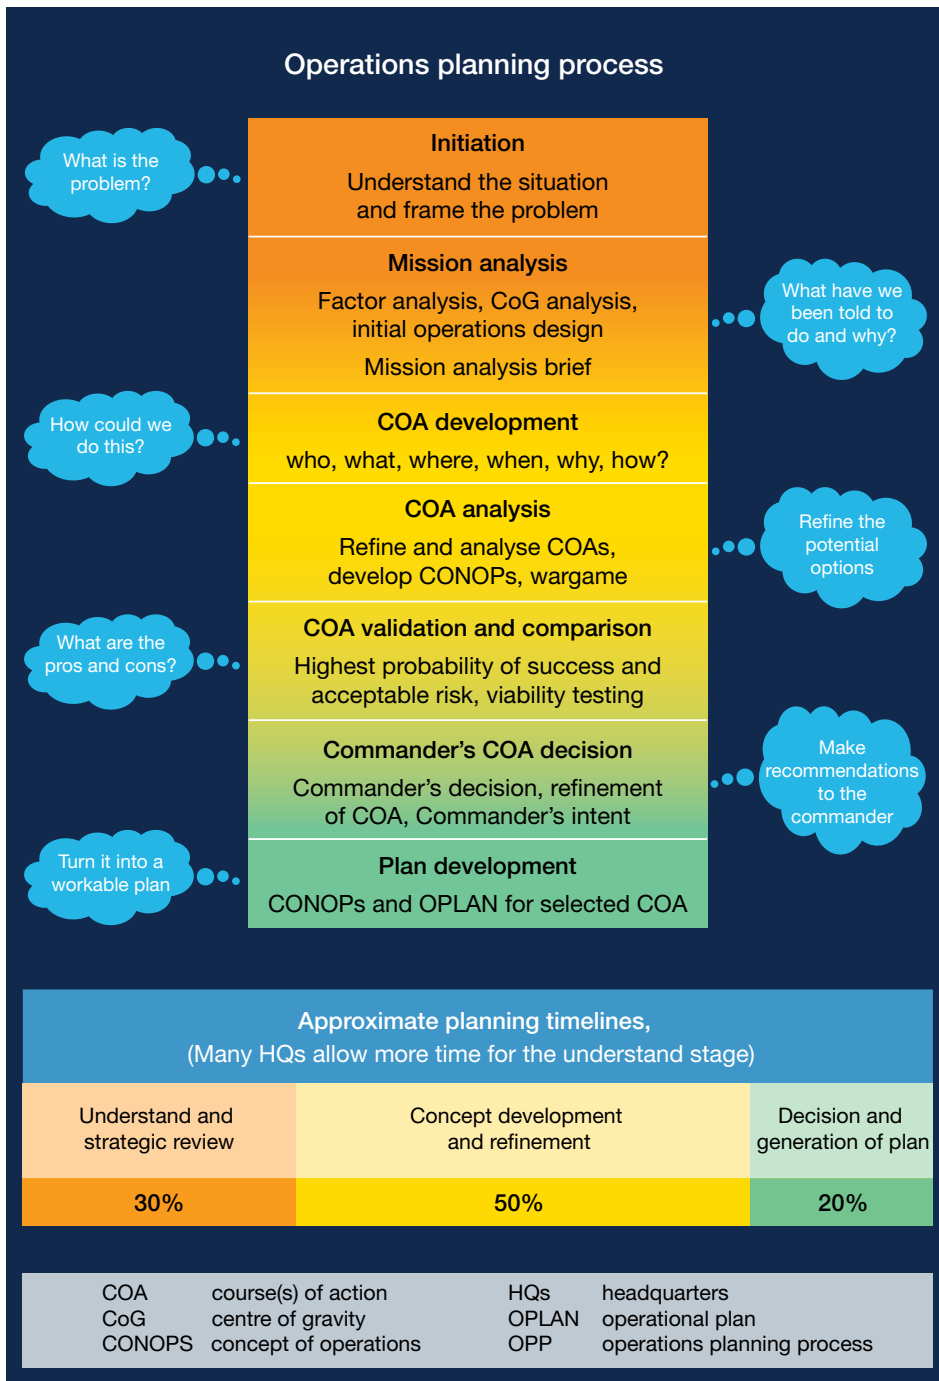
Operations planning process

What is the problem?

Initiation

Understand the situation and frame the problem

Mission analysis

Factor analysis, CoG analysis, initial operations design

Mission analysis brief

What have we been told to do and why?

How could we do this?

COA development

who, what, where, when, why, how?

COA analysis

Refine and analyse COAs, develop CONOPs, wargame

Refine the potential options

What are the pros and cons?

COA validation and comparison

Highest probability of success and acceptable risk, viability testing

Commander's COA decision

Commander's decision, refinement of COA, Commander's intent

Make recommendations to the commander

Turn it into a workable plan

Plan development

CONOPs and OPLAN for selected COA

Approximate planning timelines,
(Many HQs allow more time for the understand stage)

| Understand and strategic review | Concept development and refinement | Decision and generation of plan |
|---|---|---|
| 30% | 50% | 20% |

| | | | |
|---|---|---|---|
| COA | course(s) of action | HQs | headquarters |
| CoG | centre of gravity | OPLAN | operational plan |
| CONOPS | concept of operations | OPP | operations planning process |